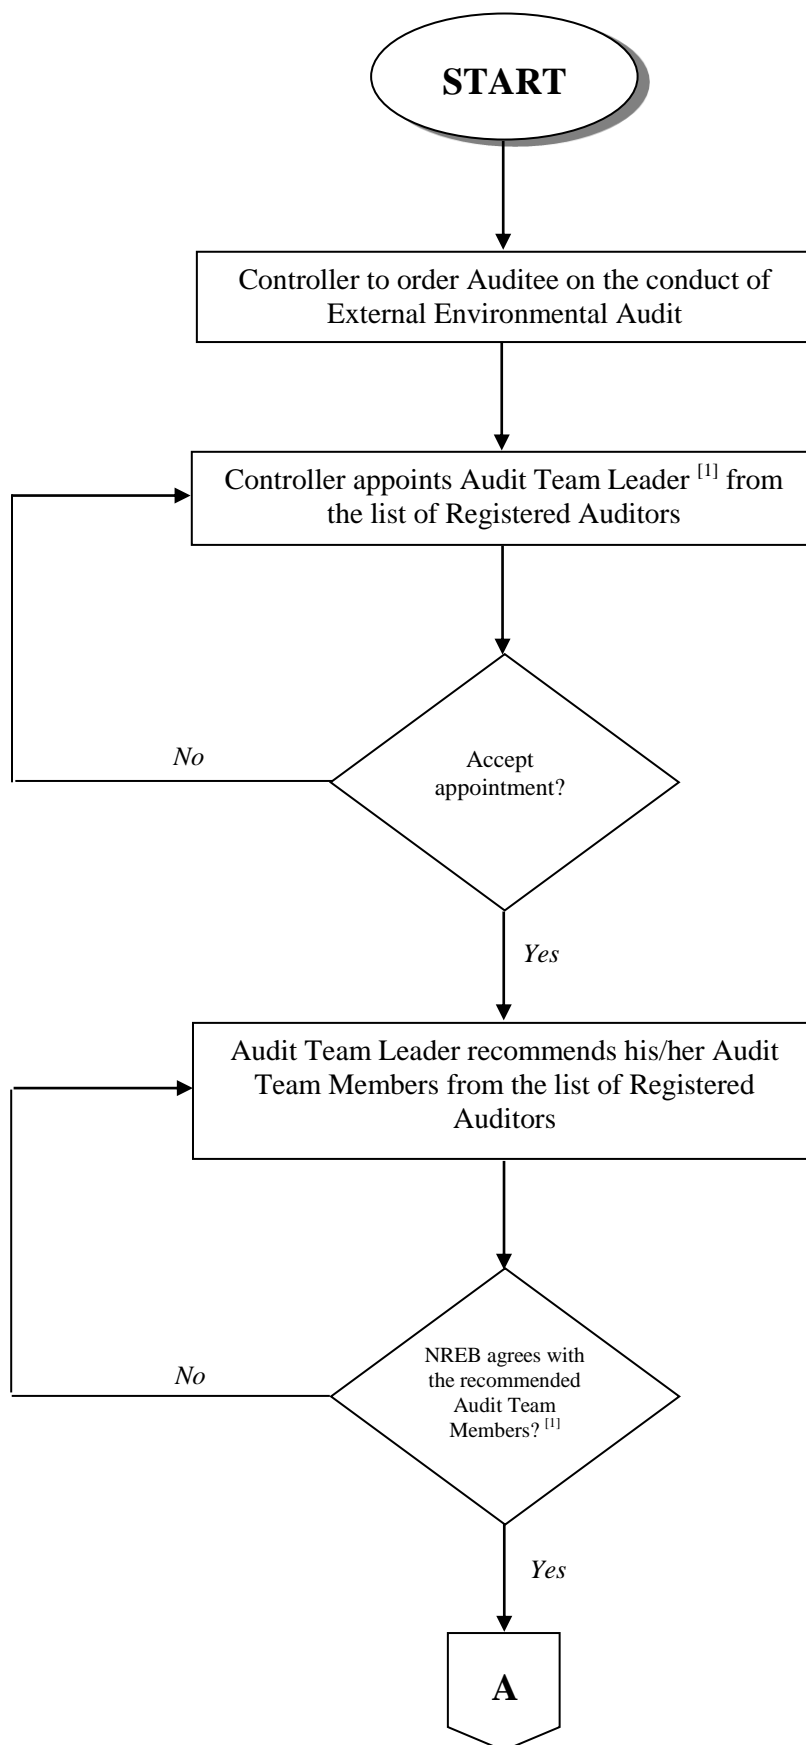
START

Controller to order Auditee on the conduct of External Environmental Audit

Controller appoints Audit Team Leader $^{[1]}$ from the list of Registered Auditors

Accept appointment?

No

Yes

Audit Team Leader recommends his/her Audit Team Members from the list of Registered Auditors

NREB agrees with the recommended Audit Team Members? $^{[1]}$

No

Yes

A